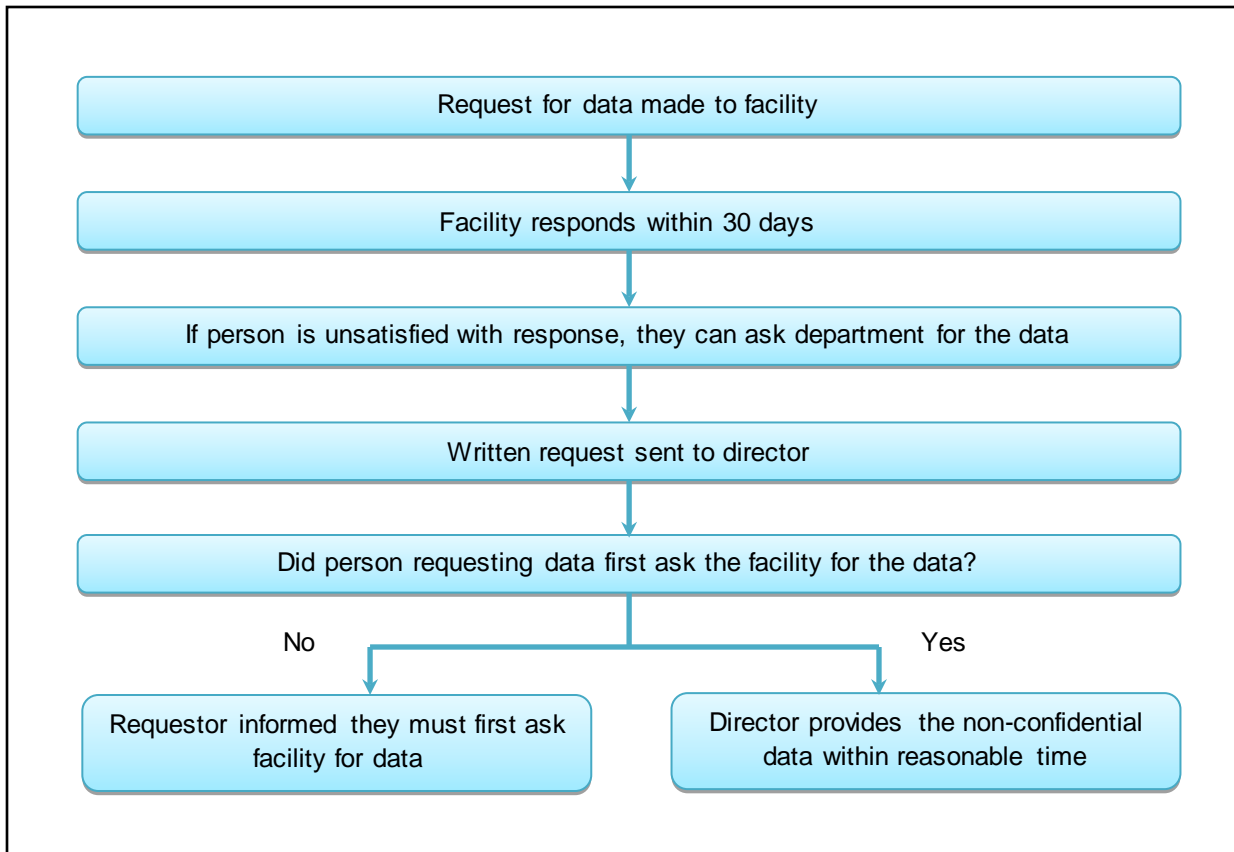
Request for data made to facility

Facility responds within 30 days

If person is unsatisfied with response, they can ask department for the data

Written request sent to director

Did person requesting data first ask the facility for the data?

No

Yes

Requestor informed they must first ask facility for data

Director provides the non-confidential data within reasonable time